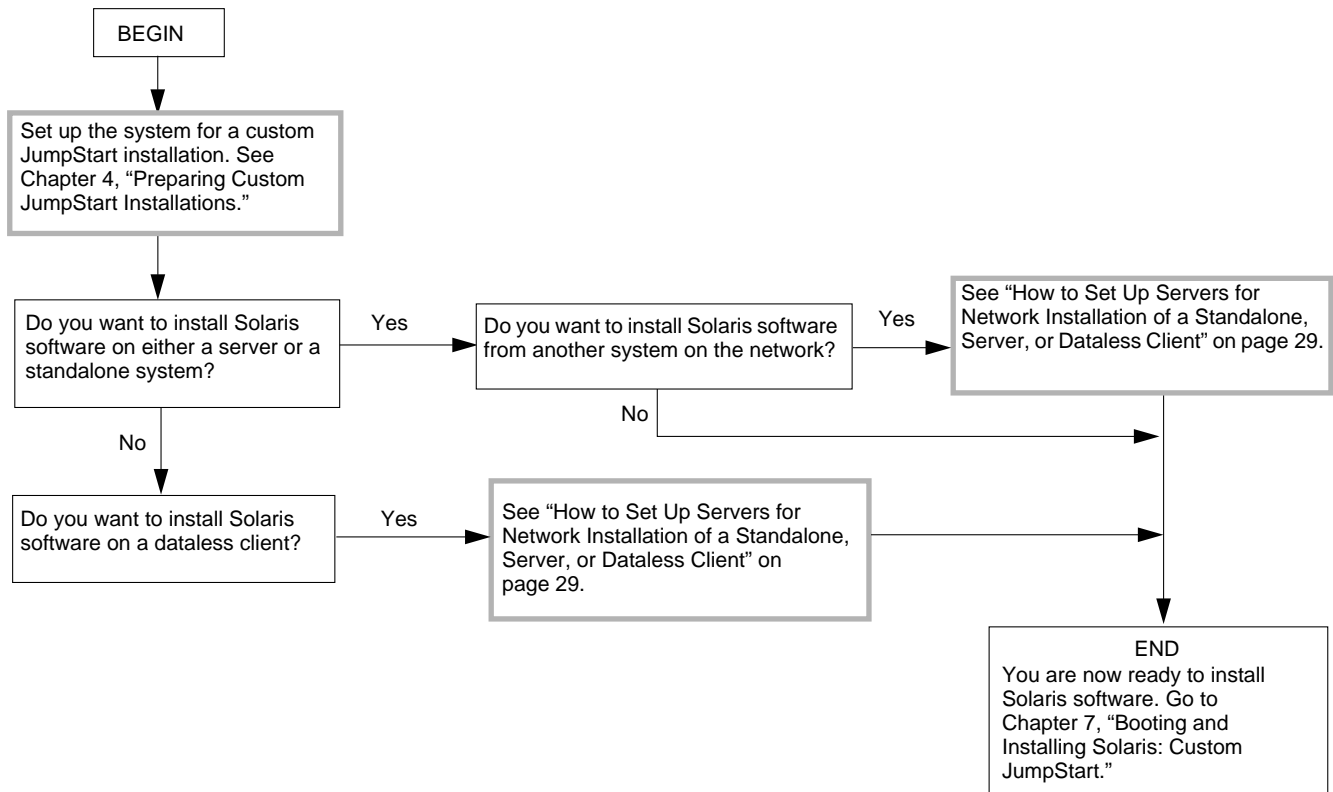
BEGIN

Set up the system for a custom JumpStart installation. See Chapter 4, “Preparing Custom JumpStart Installations.”

Do you want to install Solaris software on either a server or a standalone system?

Yes

Do you want to install Solaris software from another system on the network?

Yes

See “How to Set Up Servers for Network Installation of a Standalone, Server, or Dataless Client” on page 29.

No

No

Do you want to install Solaris software on a dataless client?

Yes

See “How to Set Up Servers for Network Installation of a Standalone, Server, or Dataless Client” on page 29.

END
You are now ready to install Solaris software. Go to Chapter 7, “Booting and Installing Solaris: Custom JumpStart.”